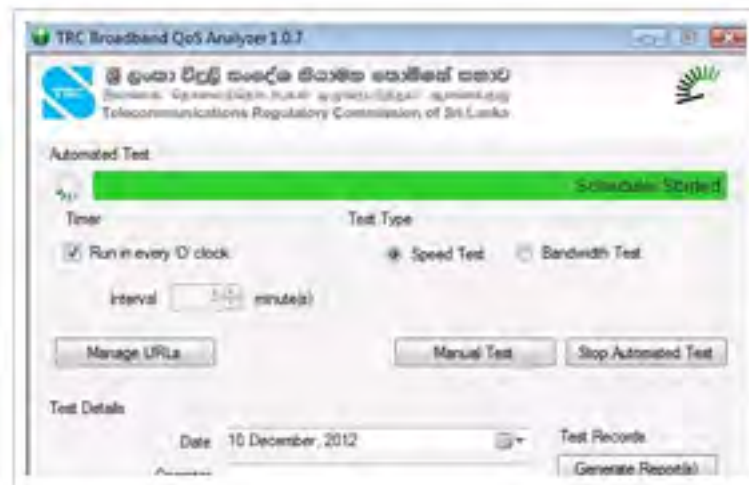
TRC Broadband QoS Analyzer 1.0.7

ශ්‍රී ලංකා විදුලි සංදේශ නියාමන කොමිෂන් සභාව
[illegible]
Telecommunications Regulatory Commission of Sri Lanka

TRC

Automated Test

Schedule Started

Timer

Run in every 'O' clock

Interval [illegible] minute(s)

Test Type

Speed Test

Bandwidth Test

Manage URLs

Manual Test

Stop Automated Test

Test Details

Date 10 December, 2012

Operator

Test Records

Generate Report(s)